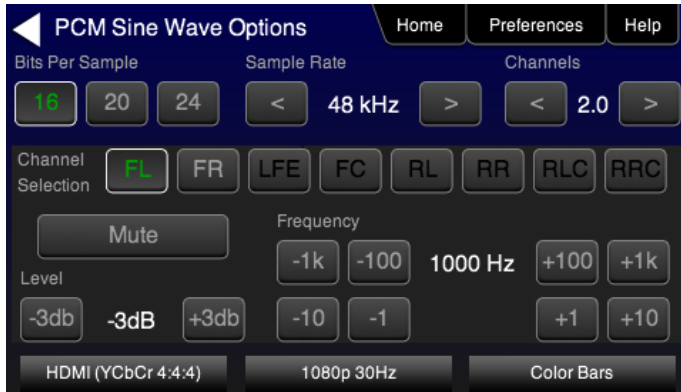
PCM Sine Wave Options
Home
Preferences
Help
Bits Per Sample
16
20
24
Sample Rate
<
48 kHz
>
Channels
<
2.0
>
Channel Selection
FL
FR
LFE
FC
RL
RR
RLC
RRC
Mute
Level
-3db
-3dB
+3db
Frequency
-1k
-100
1000 Hz
+100
+1k
-10
-1
+1
+10
HDMI (YCbCr 4:4:4)
1080p 30Hz
Color Bars